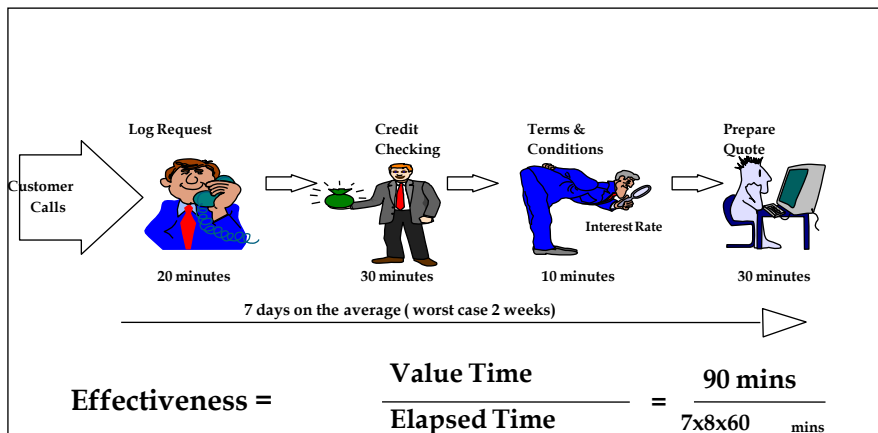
Customer Calls

Log Request

20 minutes

Credit Checking

30 minutes

Terms & Conditions

Interest Rate

10 minutes

Prepare Quote

30 minutes

7 days on the average ( worst case 2 weeks)

Effectiveness = $\frac{\text{Value Time}}{\text{Elapsed Time}}$ = $\frac{\text{90 mins}}{\text{7x8x60 mins}}$